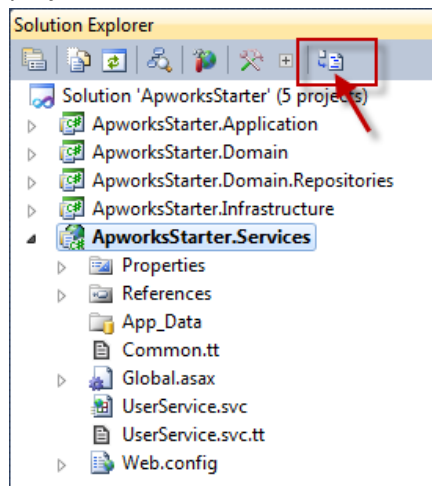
Solution Explorer

Solution 'ApworksStarter' (5 projects)
ApworksStarter.Application
ApworksStarter.Domain
ApworksStarter.Domain.Repositories
ApworksStarter.Infrastructure
ApworksStarter.Services
Properties
References
App_Data
Common.tt
Global.asax
UserService.svc
UserService.svc.tt
Web.config